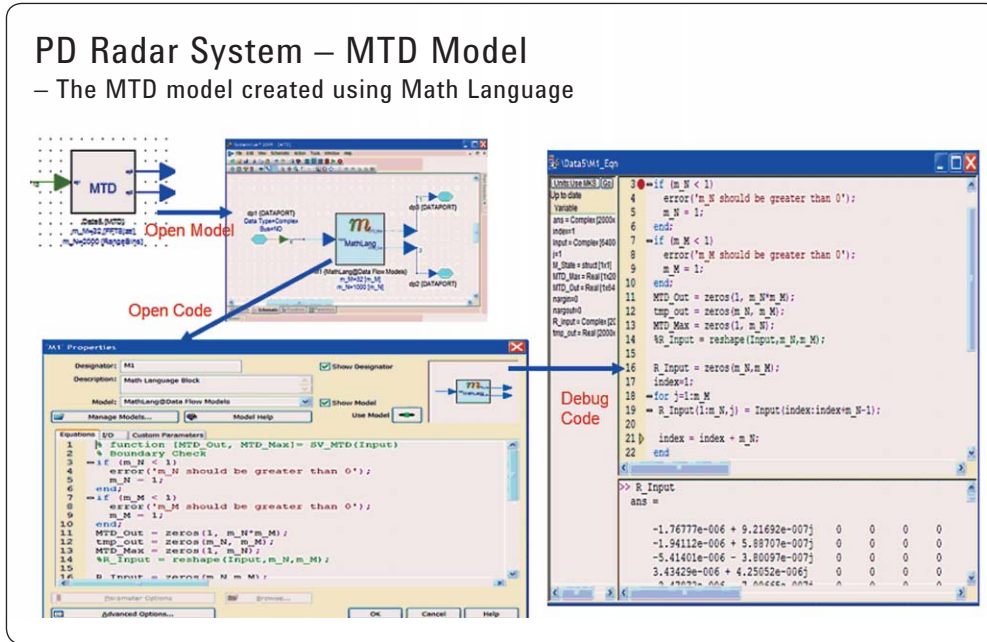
PD Radar System – MTD Model

– The MTD model created using Math Language

MTD

Data5 {MTD}
m_M=32 [FFTSize]
m_N=2000 [RangeBins]

Open Model

dp1 {DATAPORT}
Data Type=Complex
Bus=NO

MathLang

M1 {MathLang@Data Flow Models}
m_M=32 [m_M]
m_N=1000 [m_N]

dp3 {DATAPORT}

dp2 {DATAPORT}

Open Code

M1 Properties

Designator: M1

Show Designator

Description: Math Language Block

Model: MathLang@Data Flow Models

Show Model

Manage Models...

Model Help

Use Model

Equations | I/O | Custom Parameters

1 % function [MTD_Out, MTD_Max]= SV_MTD(Input)
2 % Boundary Check
3 if (m_N < 1)
4 error('m_N should be greater than 0');
5 m_N = 1;
6 end;
7 if (m_M < 1)
8 error('m_M should be greater than 0');
9 m_M = 1;
10 end;
11 MTD_Out = zeros(1, m_N*m_M);
12 tmp_out = zeros(m_N, m_M);
13 MTD_Max = zeros(1, m_N);
14 %R_Input = reshape(Input,m_N,m_M);
15
16 R_Input = zeros(m_N,m_M);

Parameter Options

Browse...

Advanced Options...

OK

Cancel

Help

Debug Code

\Data5\M1_Eqn

Units: Use MKS

Up to date

Variable

ans = Complex [2000x
index=1
Input = Complex [6400
j=1
M_State = struct [1x1]
MTD_Max = Real [1x20
MTD_Out = Real [1x64
nargin=0
nargout=0
R_Input = Complex [20
tmp_out = Real [2000x

3 if (m_N < 1)
4 error('m_N should be greater than 0');
5 m_N = 1;
6 end;
7 if (m_M < 1)
8 error('m_M should be greater than 0');
9 m_M = 1;
10 end;
11 MTD_Out = zeros(1, m_N*m_M);
12 tmp_out = zeros(m_N, m_M);
13 MTD_Max = zeros(1, m_N);
14 %R_Input = reshape(Input,m_N,m_M);
15
16 R_Input = zeros(m_N,m_M);
17 index=1;
18 for j=1:m_M
19 R_Input(1:m_N,j) = Input(index:index+m_N-1);
20
21 index = index + m_N;
22 end

>> R_Input
ans =

-1.76777e-006 + 9.21692e-007j 0 0 0 0
-1.94112e-006 + 5.88707e-007j 0 0 0 0
-5.41401e-006 - 3.80097e-007j 0 0 0 0
3.43429e-006 + 4.25052e-006j 0 0 0 0